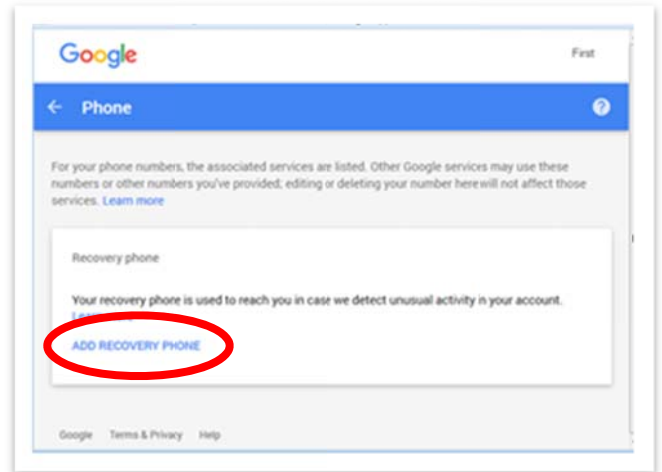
Google

First

← Phone

?

For your phone numbers, the associated services are listed. Other Google services may use these numbers or other numbers you've provided; editing or deleting your number herewill not affect those services. Learn more

Recovery phone

Your recovery phore is used to reach you in case we detect unusual activity n your account. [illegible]

ADD RECOVERY PHONE

Google Terms & Privacy Help